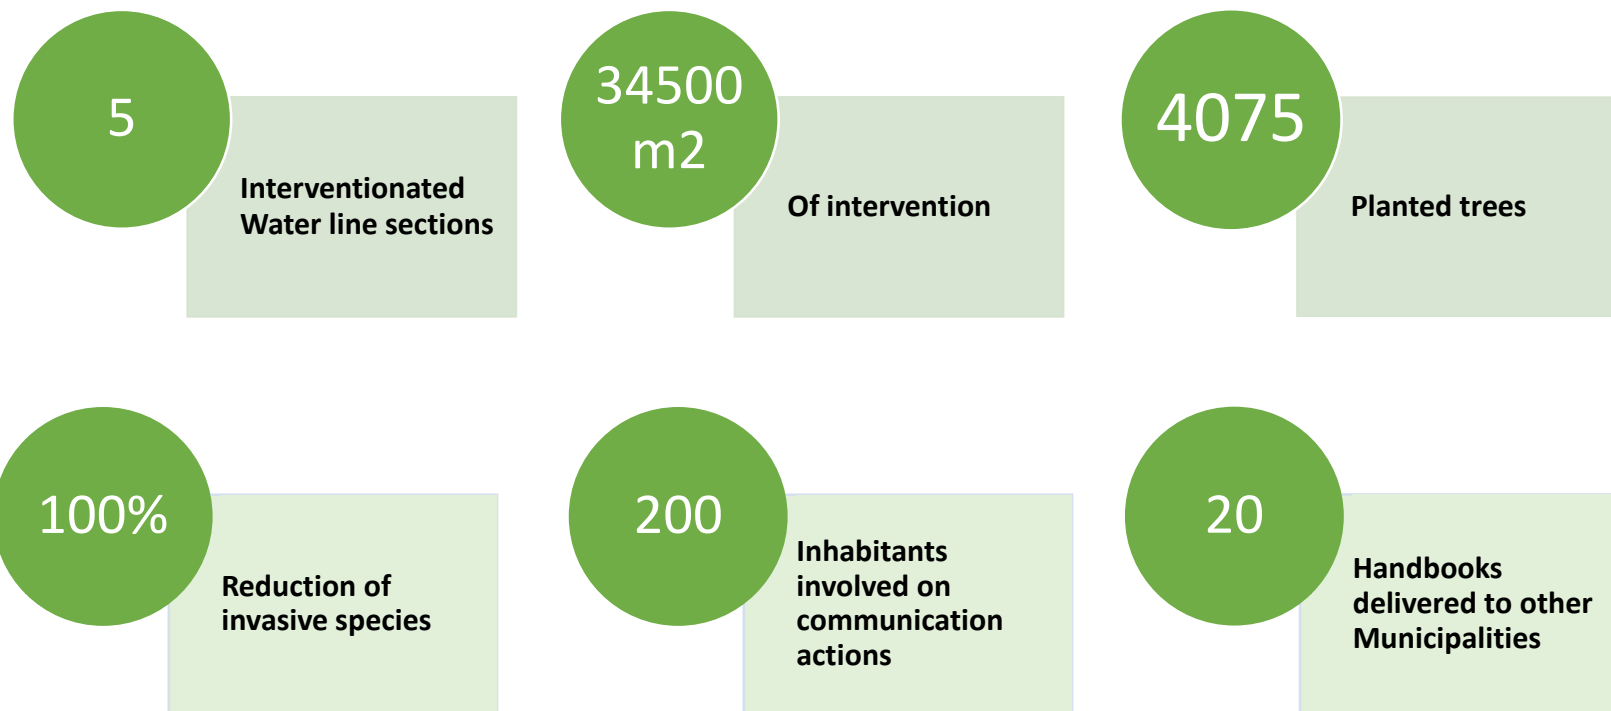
5

Interventionated Water line sections

34500 m2

Of intervention

4075

Planted trees

100%

Reduction of invasive species

200

Inhabitants involved on communication actions

20

Handbooks delivered to other Municipalities